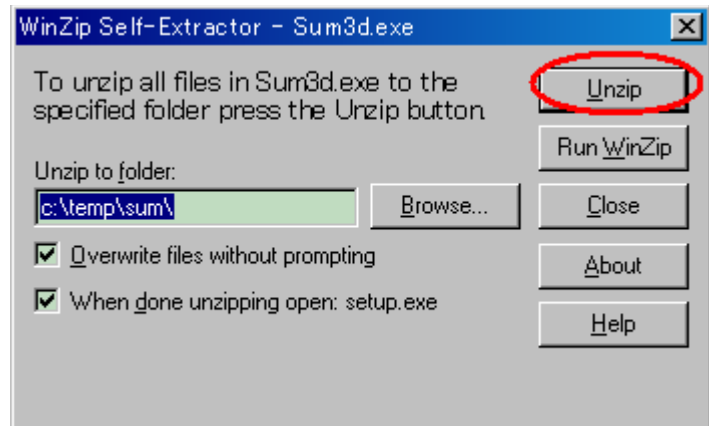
WinZip Self-Extractor - Sum3d.exe

To unzip all files in Sum3d.exe to the specified folder press the Unzip button.

Unzip

Run WinZip

Close

About

Help

Unzip to folder:

c:\temp\sum\

Browse...

Overwrite files without prompting

When done unzipping open: setup.exe